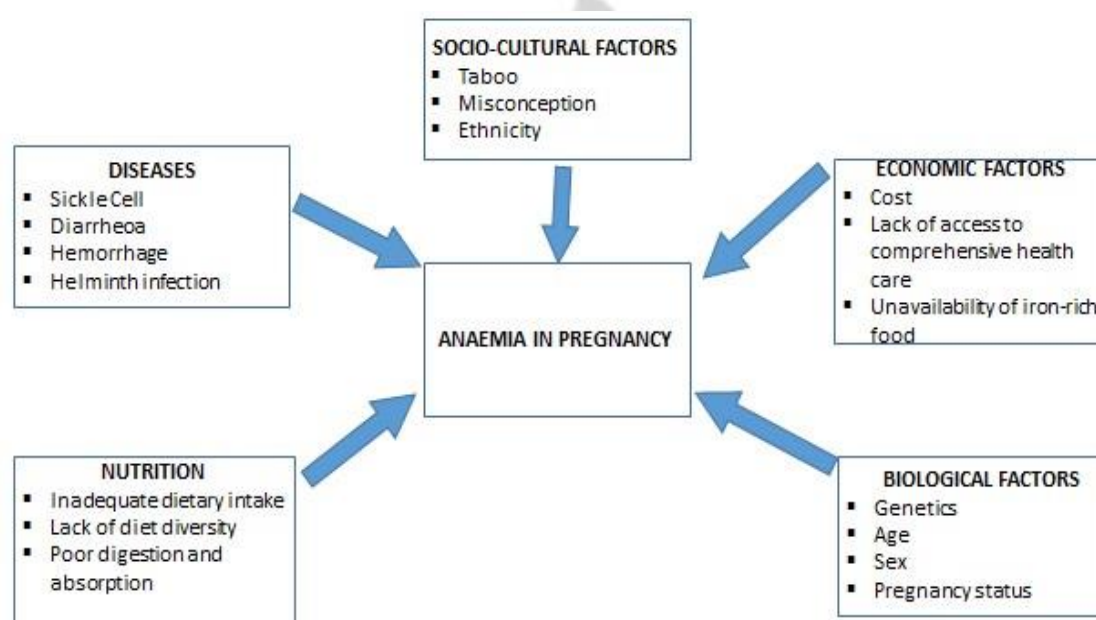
SOCIO-CULTURAL FACTORS
- Taboo
- Misconception
- Ethnicity

DISEASES
- Sickle Cell
- Diarrheoa
- Hemorrhage
- Helminth infection

ECONOMIC FACTORS
- Cost
- Lack of access to comprehensive health care
- Unavailability of iron-rich food

ANAEMIA IN PREGNANCY

NUTRITION
- Inadequate dietary intake
- Lack of diet diversity
- Poor digestion and absorption

BIOLOGICAL FACTORS
- Genetics
- Age
- Sex
- Pregnancy status